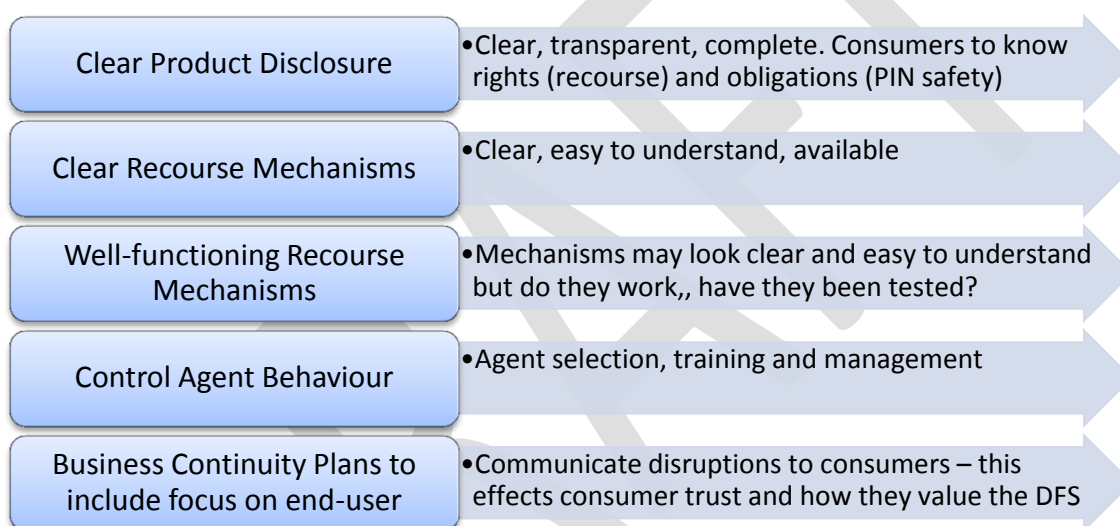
Clear Product Disclosure

•Clear, transparent, complete. Consumers to know rights (recourse) and obligations (PIN safety)

Clear Recourse Mechanisms

•Clear, easy to understand, available

Well-functioning Recourse Mechanisms

•Mechanisms may look clear and easy to understand but do they work,, have they been tested?

Control Agent Behaviour

•Agent selection, training and management

Business Continuity Plans to include focus on end-user

•Communicate disruptions to consumers – this effects consumer trust and how they value the DFS